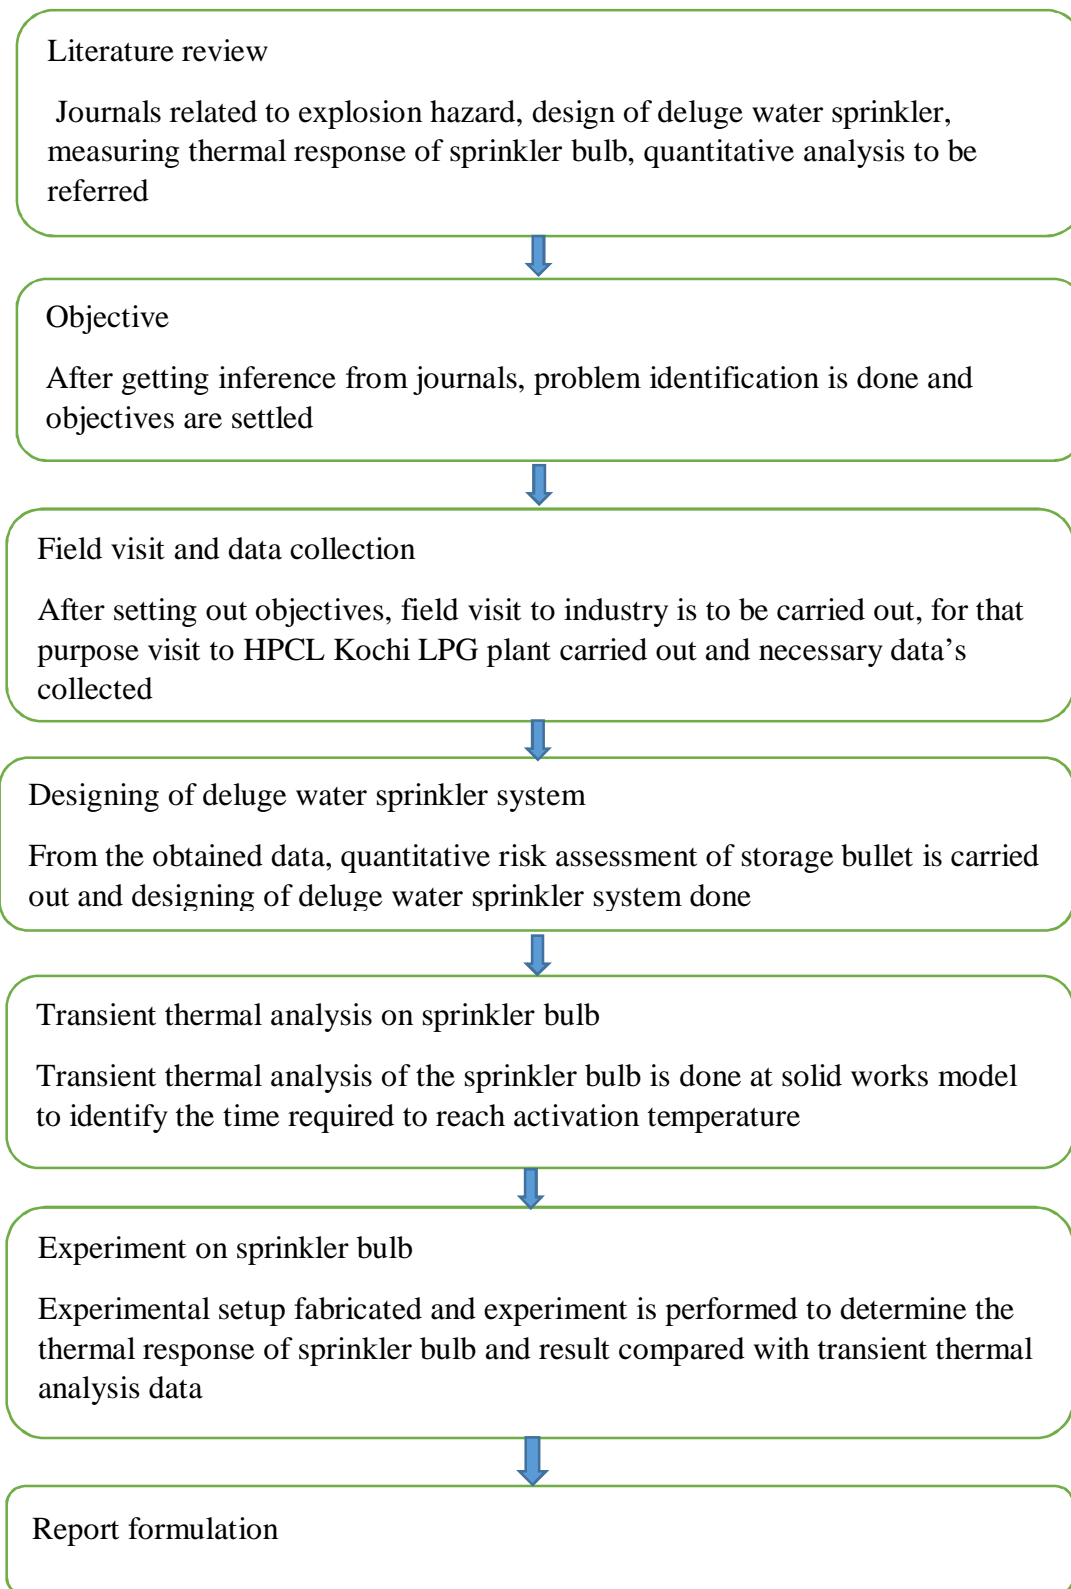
Literature review

Journals related to explosion hazard, design of deluge water sprinkler, measuring thermal response of sprinkler bulb, quantitative analysis to be referred

Objective

After getting inference from journals, problem identification is done and objectives are settled

Field visit and data collection

After setting out objectives, field visit to industry is to be carried out, for that purpose visit to HPCL Kochi LPG plant carried out and necessary data's collected

Designing of deluge water sprinkler system

From the obtained data, quantitative risk assessment of storage bullet is carried out and designing of deluge water sprinkler system done

Transient thermal analysis on sprinkler bulb

Transient thermal analysis of the sprinkler bulb is done at solid works model to identify the time required to reach activation temperature

Experiment on sprinkler bulb

Experimental setup fabricated and experiment is performed to determine the thermal response of sprinkler bulb and result compared with transient thermal analysis data

Report formulation